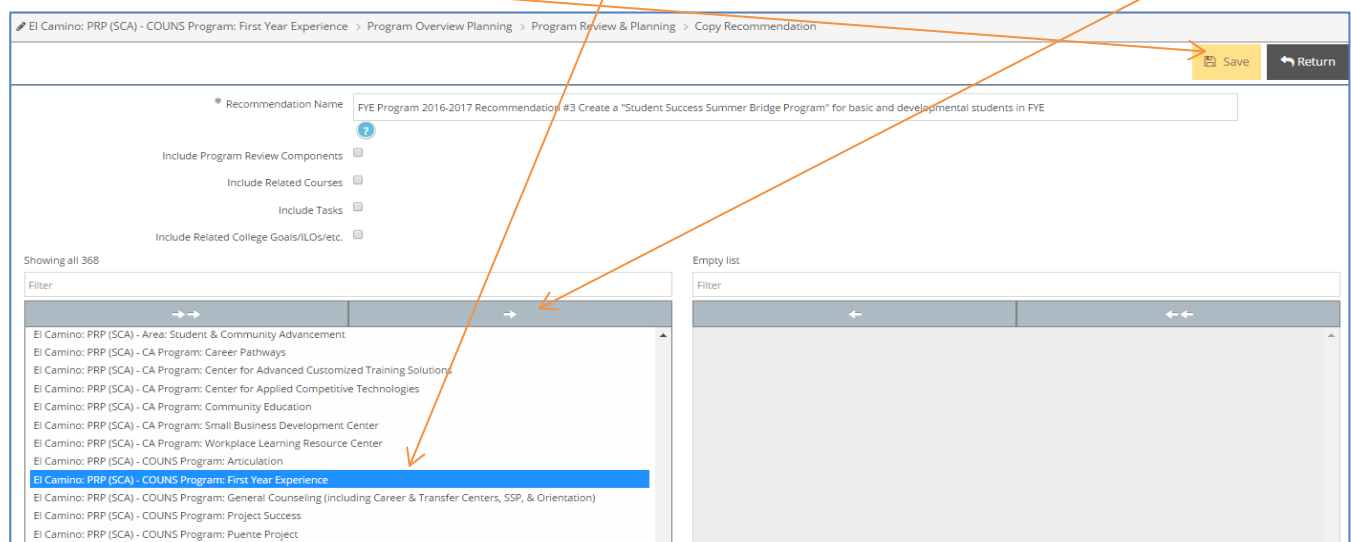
El Camino: PRP (SCA) - COUNS Program: First Year Experience > Program Overview Planning > Program Review & Planning > Copy Recommendation

Save
Return

* Recommendation Name
FYE Program 2016-2017 Recommendation #3 Create a "Student Success Summer Bridge Program" for basic and developmental students in FYE

?

Include Program Review Components
Include Related Courses
Include Tasks
Include Related College Goals/ILOs/etc.

Showing all 368
Filter

Empty list
Filter

El Camino: PRP (SCA) - Area: Student & Community Advancement
El Camino: PRP (SCA) - CA Program: Career Pathways
El Camino: PRP (SCA) - CA Program: Center for Advanced Customized Training Solutions
El Camino: PRP (SCA) - CA Program: Center for Applied Competitive Technologies
El Camino: PRP (SCA) - CA Program: Community Education
El Camino: PRP (SCA) - CA Program: Small Business Development Center
El Camino: PRP (SCA) - CA Program: Workplace Learning Resource Center
El Camino: PRP (SCA) - COUNS Program: Articulation
El Camino: PRP (SCA) - COUNS Program: First Year Experience
El Camino: PRP (SCA) - COUNS Program: General Counseling (including Career & Transfer Centers, SSP, & Orientation)
El Camino: PRP (SCA) - COUNS Program: Project Success
El Camino: PRP (SCA) - COUNS Program: Puente Project